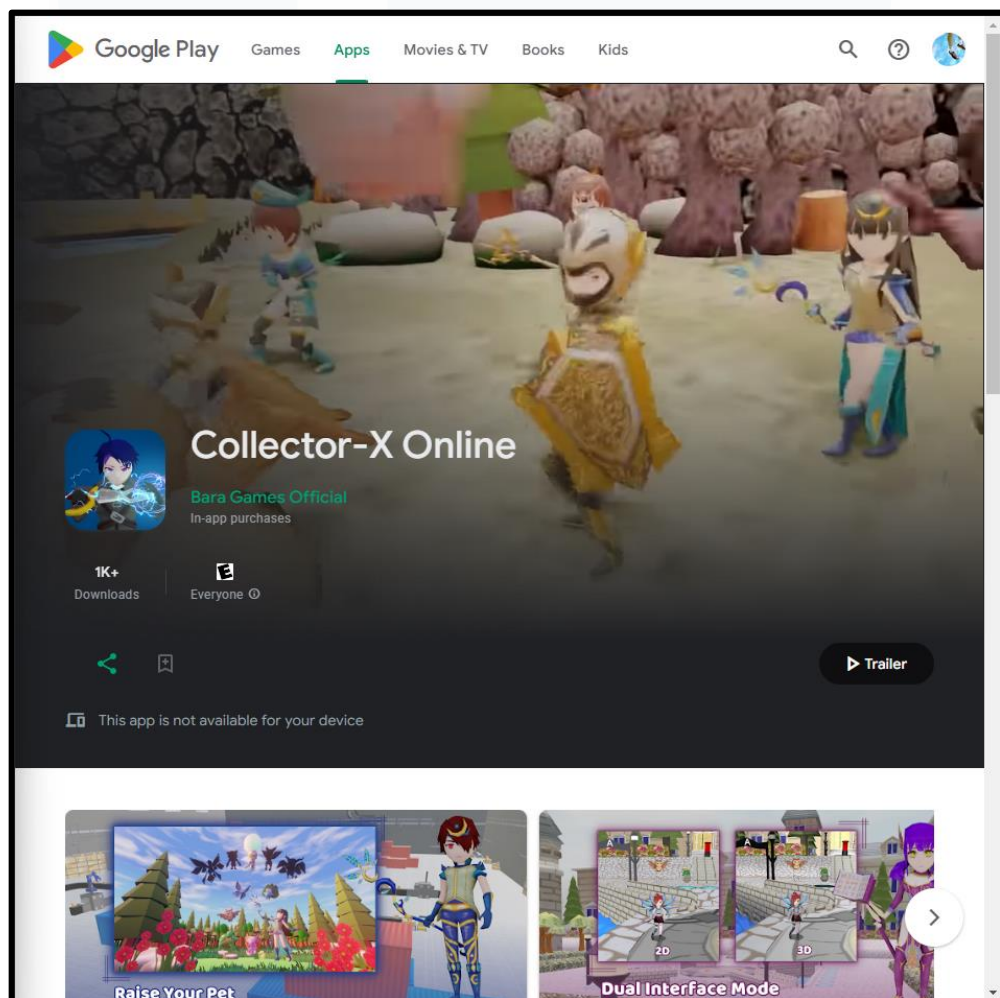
Google Play Games Apps Movies & TV Books Kids

Collector-X Online

Bara Games Official

In-app purchases

1K+
Downloads

E
Everyone ⓘ

Trailer

This app is not available for your device

Raise Your Pet

2D

3D

Dual Interface Mode